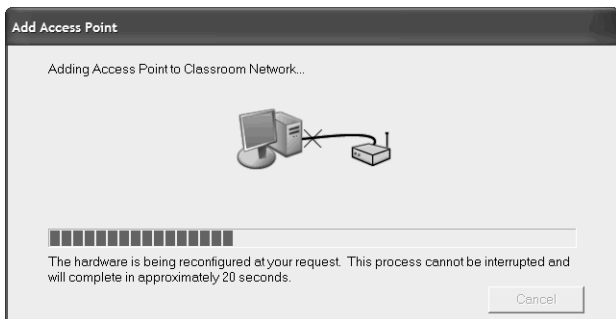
Add Access Point

Adding Access Point to Classroom Network...

The hardware is being reconfigured at your request. This process cannot be interrupted and will complete in approximately 20 seconds.

Cancel